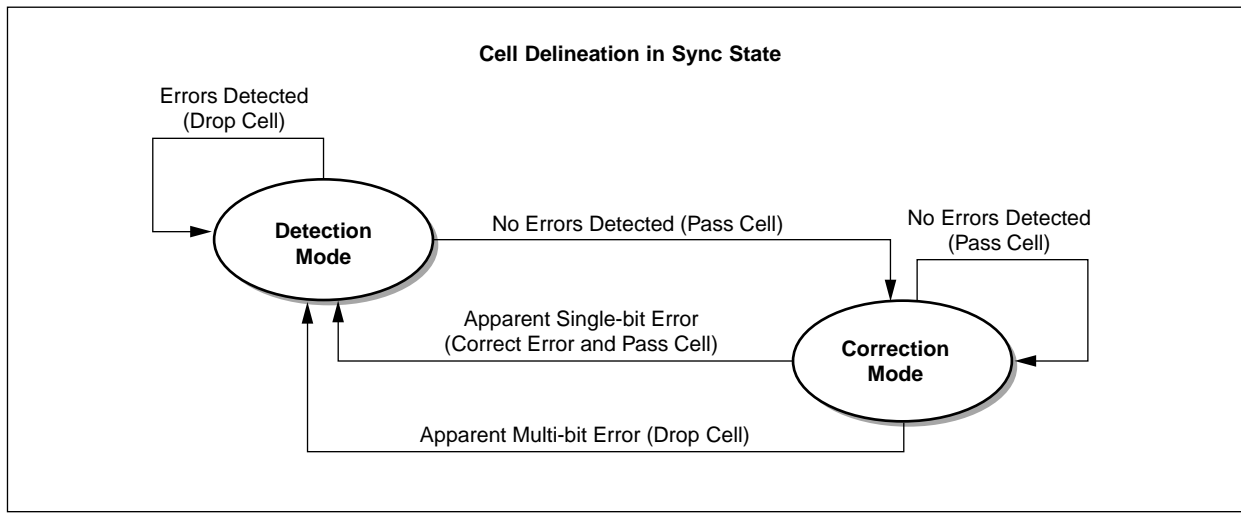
Cell Delineation in Sync State

Errors Detected
(Drop Cell)

Detection
Mode

No Errors Detected (Pass Cell)

No Errors Detected
(Pass Cell)

Apparent Single-bit Error
(Correct Error and Pass Cell)

Correction
Mode

Apparent Multi-bit Error (Drop Cell)